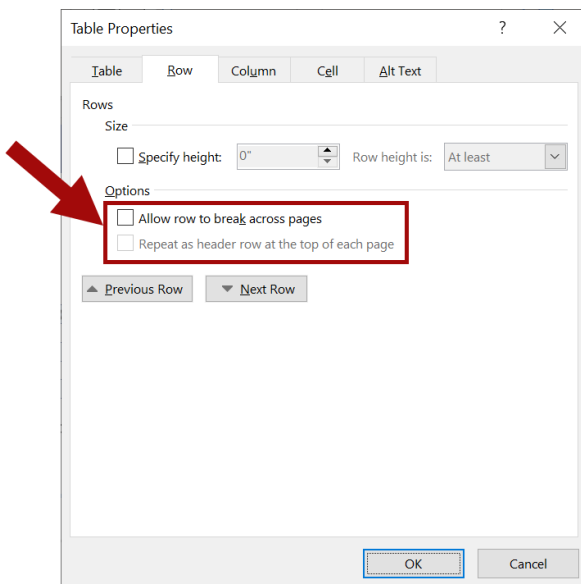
Table Properties

?

Table

Row

Column

Cell

Alt Text

Rows

Size

Specify height:

0"

Row height is:

At least

Options

Allow row to break across pages

Repeat as header row at the top of each page

Previous Row

Next Row

OK

Cancel